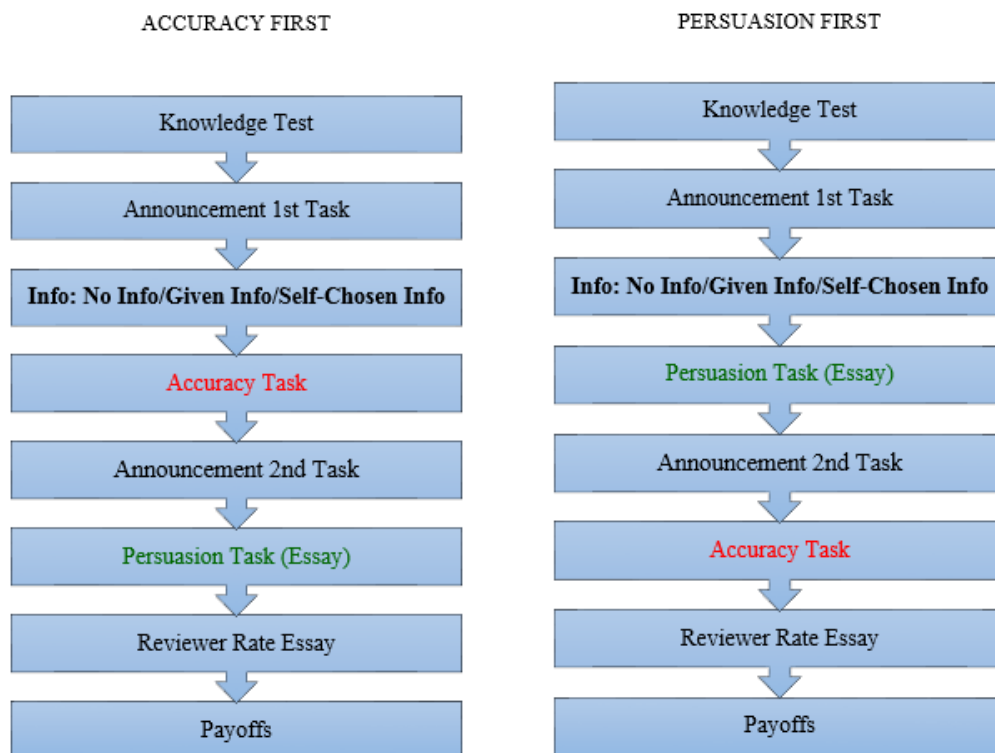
ACCURACY FIRST

Knowledge Test

Announcement 1st Task

**Info: No Info/Given Info/Self-Chosen Info**

Accuracy Task

Announcement 2nd Task

Persuasion Task (Essay)

Reviewer Rate Essay

Payoffs

PERSUASION FIRST

Knowledge Test

Announcement 1st Task

**Info: No Info/Given Info/Self-Chosen Info**

Persuasion Task (Essay)

Announcement 2nd Task

Accuracy Task

Reviewer Rate Essay

Payoffs